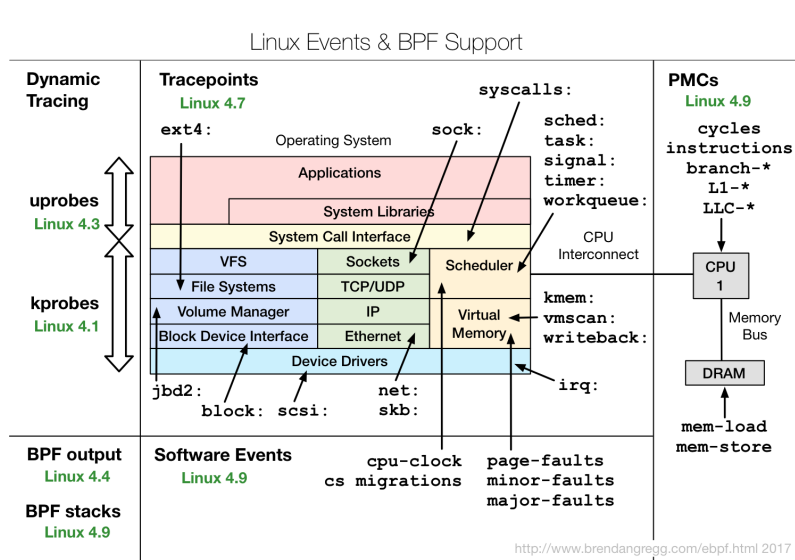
Linux Events & BPF Support

Dynamic Tracing

uprobes
Linux 4.3

kprobes
Linux 4.1

Tracepoints
Linux 4.7

ext4:

Operating System

sock:

syscalls:

sched:
task:
signal:
timer:
workqueue:

Applications

System Libraries

System Call Interface

VFS

File Systems

Volume Manager

Block Device Interface

Sockets

TCP/UDP

IP

Ethernet

Scheduler

Virtual Memory

Device Drivers

CPU Interconnect

kmem:
vmscan:
writeback:

irq:

jbd2:

block:

scsi:

net:
skb:

PMCs
Linux 4.9

cycles
instructions
branch-*
L1-*
LLC-*

CPU
1

Memory Bus

DRAM

mem-load
mem-store

BPF output
Linux 4.4

BPF stacks
Linux 4.9

Software Events
Linux 4.9

cpu-clock
cs migrations

page-faults
minor-faults
major-faults

http://www.brendangregg.com/ebpf.html 2017